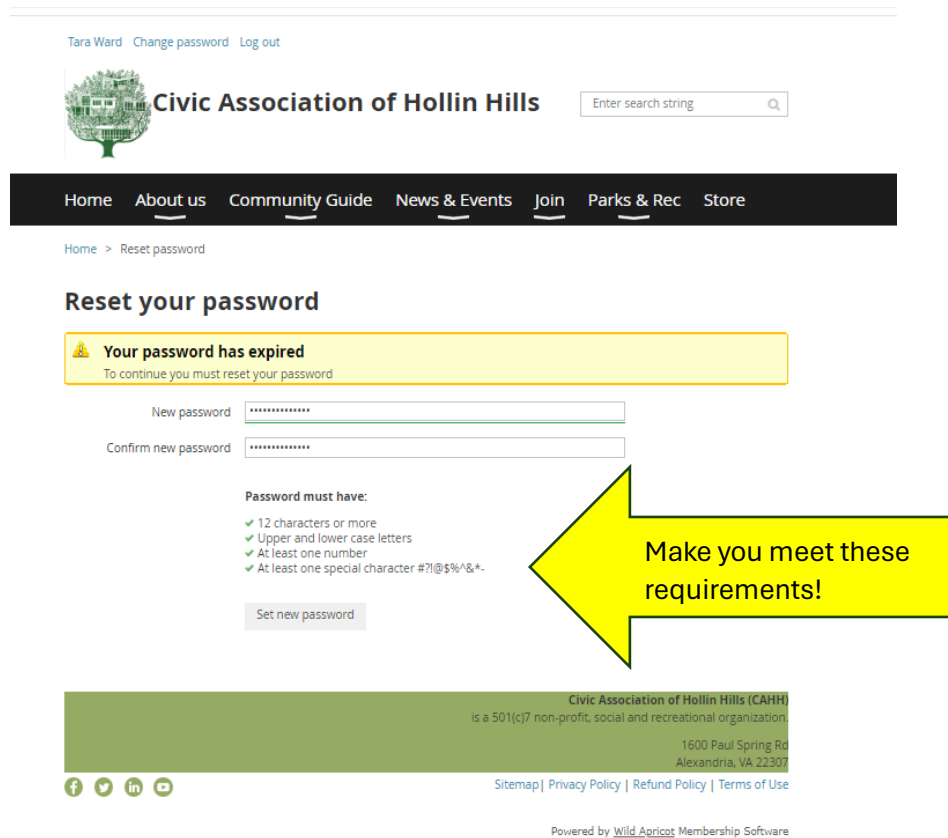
Tara Ward Change password Log out

Civic Association of Hollin Hills

Enter search string

Home About us Community Guide News & Events Join Parks & Rec Store

Home > Reset password

Reset your password

Your password has expired
To continue you must reset your password

New password ••••••••••••••

Confirm new password ••••••••••••••

Password must have:

✔ 12 characters or more
✔ Upper and lower case letters
✔ At least one number
✔ At least one special character #?!@$%^&*-

Set new password

Make you meet these requirements!

Civic Association of Hollin Hills (CAHH)
is a 501(c)7 non-profit, social and recreational organization.

1600 Paul Spring Rd
Alexandria, VA 22307

Sitemap | Privacy Policy | Refund Policy | Terms of Use

Powered by Wild Apricot Membership Software